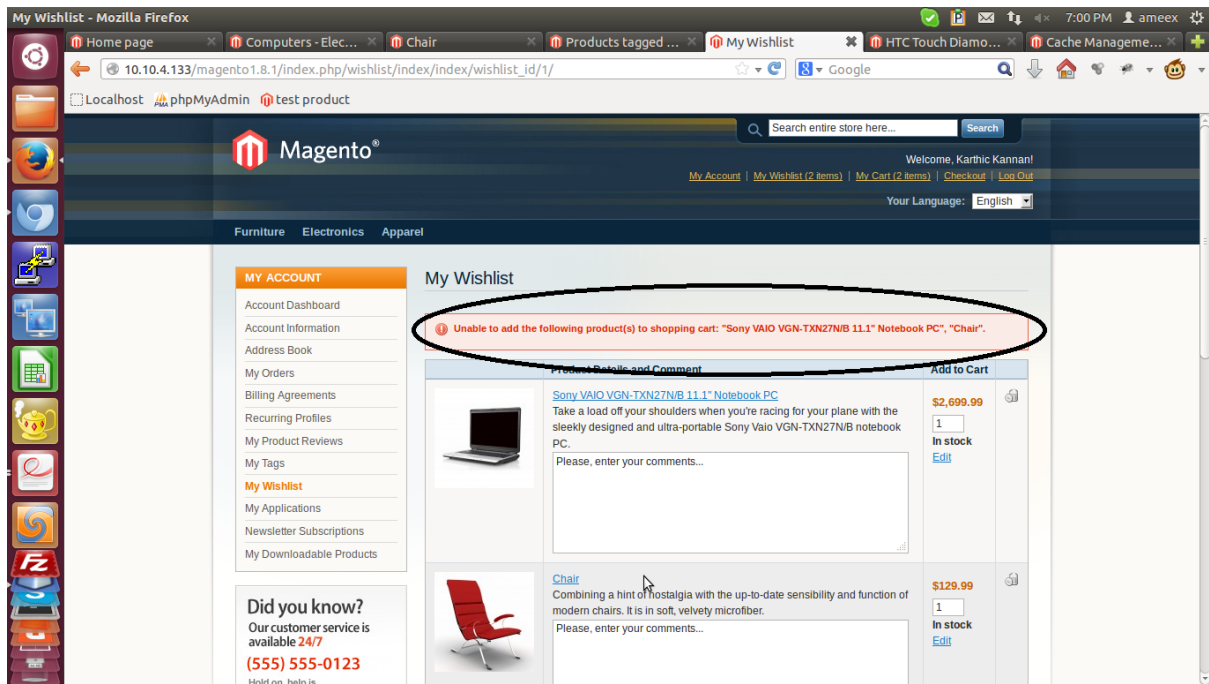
My Wishlist - Mozilla Firefox

7:00 PM ameex

Home page | Computers - Elec... | Chair | Products tagged ... | My Wishlist | HTC Touch Diamo... | Cache Manageme...

10.10.4.133/magento1.8.1/index.php/wishlist/index/index/wishlist_id/1/

Google

Localhost phpMyAdmin test product

Magento®

Search entire store here... Search

Welcome, Karthic Kannan!

My Account | My Wishlist (2 items) | My Cart (2 items) | Checkout | Log Out

Your Language: English

Furniture Electronics Apparel

MY ACCOUNT

Account Dashboard
Account Information
Address Book
My Orders
Billing Agreements
Recurring Profiles
My Product Reviews
My Tags
My Wishlist
My Applications
Newsletter Subscriptions
My Downloadable Products

Did you know?
Our customer service is available 24/7
(555) 555-0123
Hold on, help is

My Wishlist

Unable to add the following product(s) to shopping cart: "Sony VAIO VGN-TXN27N/B 11.1" Notebook PC", "Chair".

Product Details and Comment | Add to Cart

Sony VAIO VGN-TXN27N/B 11.1" Notebook PC
Take a load off your shoulders when you're racing for your plane with the sleekly designed and ultra-portable Sony Vaio VGN-TXN27N/B notebook PC.
Please, enter your comments...

$2,699.99
1
In stock
Edit

Chair
Combining a hint of nostalgia with the up-to-date sensibility and function of modern chairs. It is in soft, velvety microfiber.
Please, enter your comments...

$129.99
1
In stock
Edit